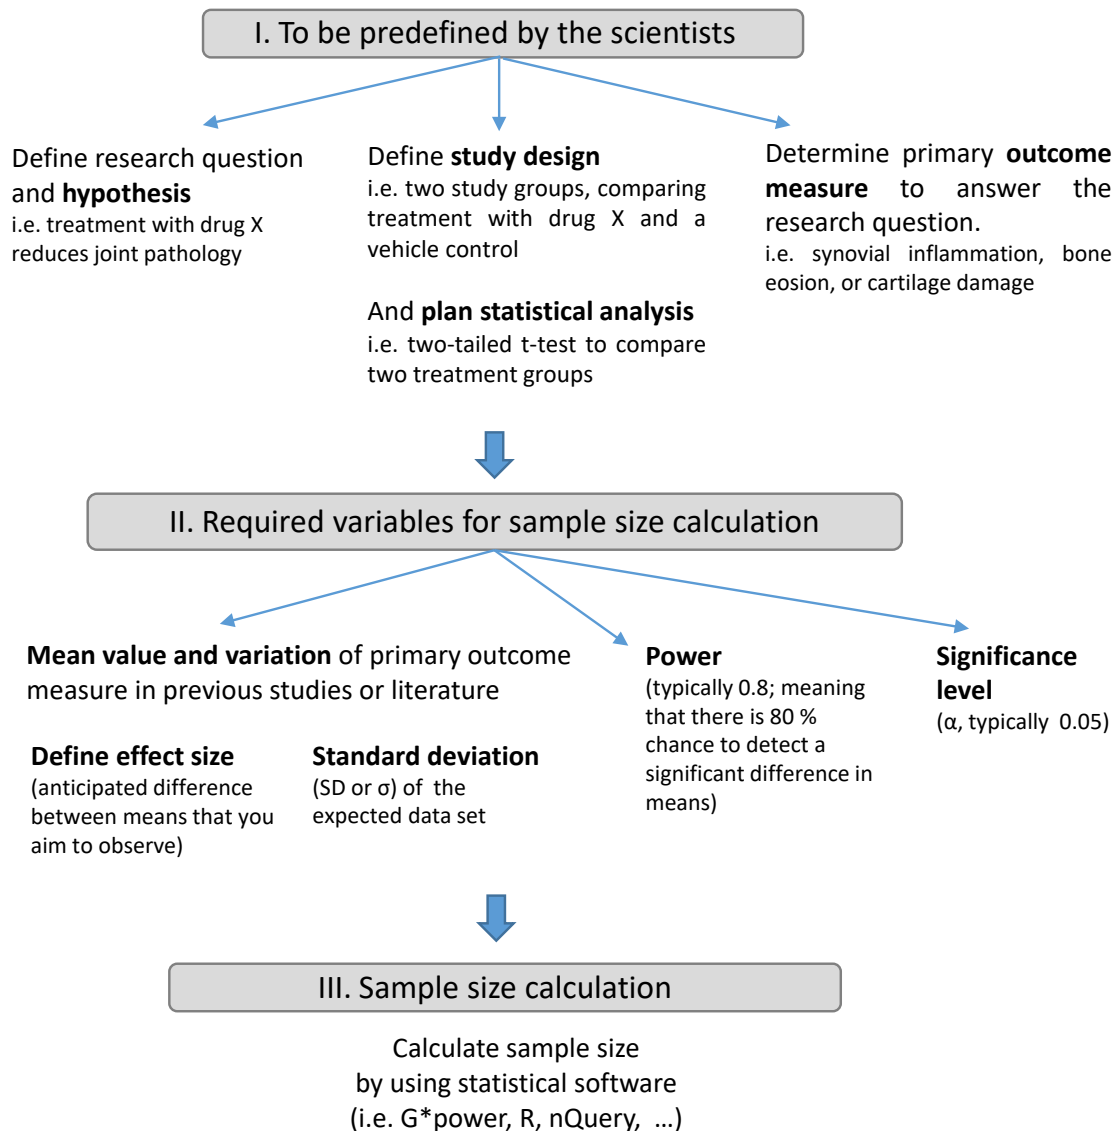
I. To be predefined by the scientists

Define research question and hypothesis
i.e. treatment with drug X reduces joint pathology

Define study design
i.e. two study groups, comparing treatment with drug X and a vehicle control

And plan statistical analysis
i.e. two-tailed t-test to compare two treatment groups

Determine primary outcome measure to answer the research question.
i.e. synovial inflammation, bone eosion, or cartilage damage

II. Required variables for sample size calculation

Mean value and variation of primary outcome measure in previous studies or literature

Define effect size
(anticipated difference between means that you aim to observe)

Standard deviation
(SD or σ) of the expected data set

Power
(typically 0.8; meaning that there is 80 % chance to detect a significant difference in means)

Significance level
(α, typically 0.05)

III. Sample size calculation

Calculate sample size by using statistical software (i.e. G*power, R, nQuery, …)